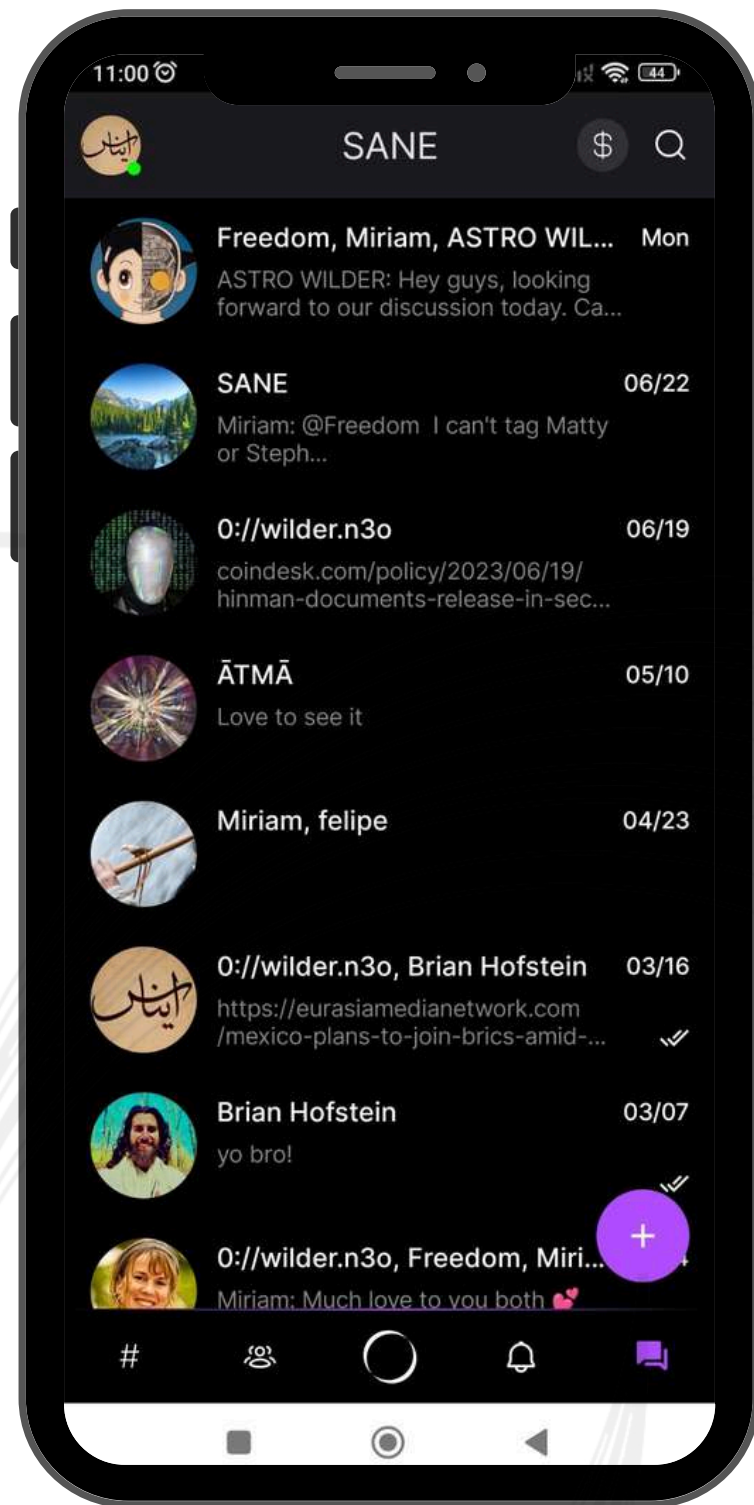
11:00

44

SANE

$

Freedom, Miriam, ASTRO WIL... Mon
ASTRO WILDER: Hey guys, looking forward to our discussion today. Ca...

SANE 06/22
Miriam: @Freedom I can't tag Matty or Steph...

0://wilder.n3o 06/19
coindesk.com/policy/2023/06/19/hinman-documents-release-in-sec...

ĀTMĀ 05/10
Love to see it

Miriam, felipe 04/23

0://wilder.n3o, Brian Hofstein 03/16
https://eurasiamedianetwork.com/mexico-plans-to-join-brics-amid-...

Brian Hofstein 03/07
yo bro!

+

0://wilder.n3o, Freedom, Miri...
Miriam: Much love to you both

#